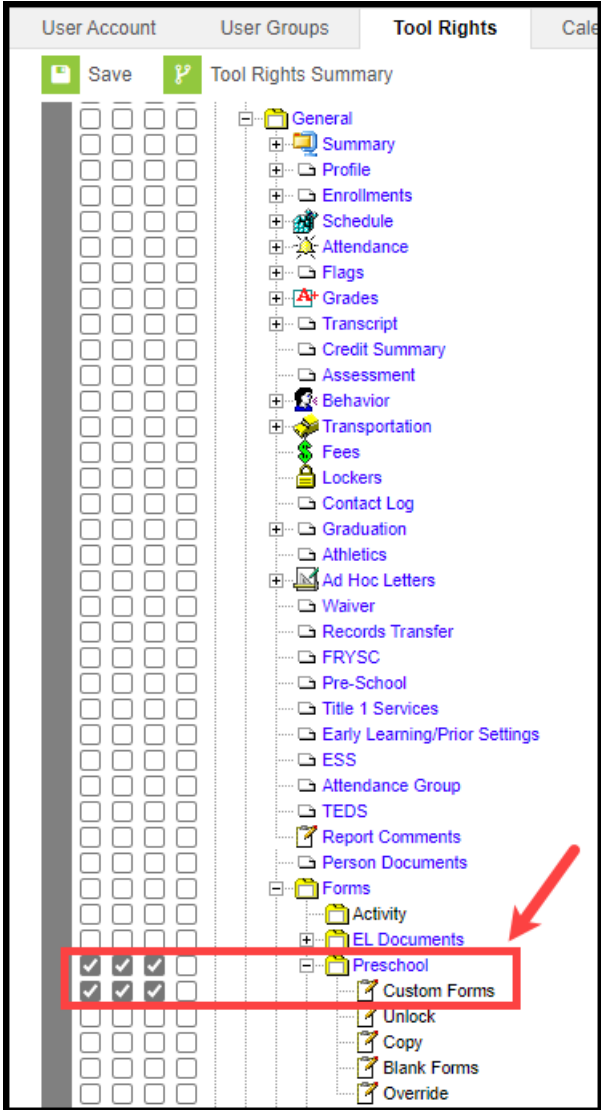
User Account
User Groups
Tool Rights
Cale

Save
Tool Rights Summary

General
Summary
Profile
Enrollments
Schedule
Attendance
Flags
Grades
Transcript
Credit Summary
Assessment
Behavior
Transportation
Fees
Lockers
Contact Log
Graduation
Athletics
Ad Hoc Letters
Waiver
Records Transfer
FRYSC
Pre-School
Title 1 Services
Early Learning/Prior Settings
ESS
Attendance Group
TEDS
Report Comments
Person Documents
Forms
Activity
EL Documents
Preschool
Custom Forms
Unlock
Copy
Blank Forms
Override